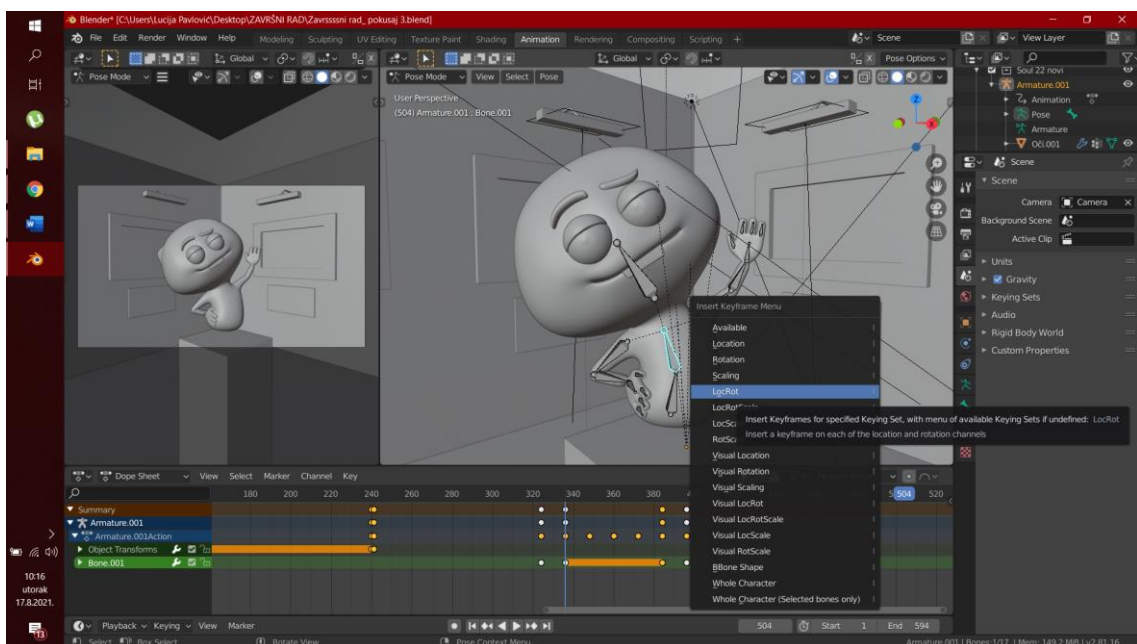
Blender* [C:\Users\Lucija Pavlović\Desktop\ZAVRŠNI RAD\Završsssni rad_ pokusaj 3.blend]

File Edit Render Window Help Modeling Sculpting UV Editing Texture Paint Shading Animation Rendering Compositing Scripting +

Scene View Layer

Global Global Pose Options

Pose Mode View Select Pose

User Perspective
(504) Armature.001 : Bone.001

Soul 22 novi
Armature.001
Animation
Pose
Armature
Oči.001

Scene
Scene
Camera Camera
Background Scene
Active Clip
Units
Gravity
Keying Sets
Audio
Rigid Body World
Custom Properties

Insert Keyframe Menu
Available
Location
Rotation
Scaling
LocRot
LocRot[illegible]
LocSc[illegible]
RotSc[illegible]
Visual Location
Visual Rotation
Visual Scaling
Visual LocRot
Visual LocRotScale
Visual LocScale
Visual RotScale
BBone Shape
Whole Character
Whole Character (Selected bones only)

Insert Keyframes for specified Keying Set, with menu of available Keying Sets if undefined: LocRot
Insert a keyframe on each of the location and rotation channels

Dope Sheet View Select Marker Channel Key
180 200 220 240 260 280 300 320 340 360 380 504 520
Summary
Armature.001
Armature.001Action
Object Transforms
Bone.001

Playback Keying View Marker
504 Start 1 End 594
Select Box Select Rotate View Pose Context Menu
Armature.001 | Bones:1/17 | Mem: 149.2 MiB | v2.81.16

10:16
utorak
17.8.2021.